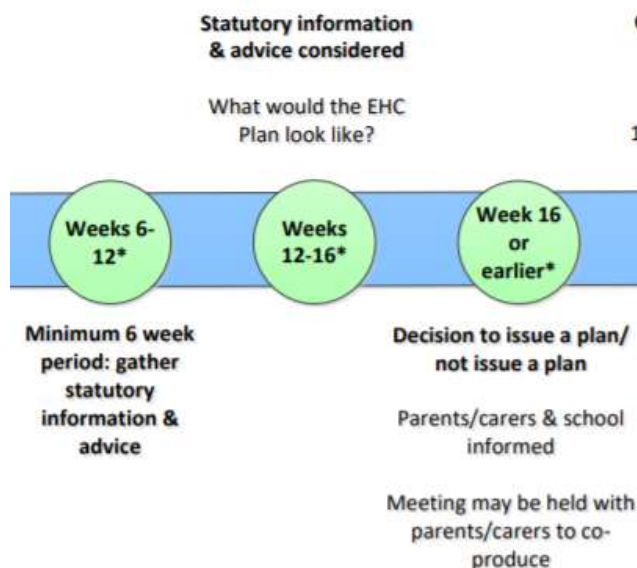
**Statutory information & advice considered**

What would the EHC Plan look like?

Weeks 6-12*

Weeks 12-16*

Week 16 or earlier*

**Minimum 6 week period: gather statutory information & advice**

**Decision to issue a plan/ not issue a plan**

Parents/carers & school informed

Meeting may be held with parents/carers to co-produce

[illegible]

1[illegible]